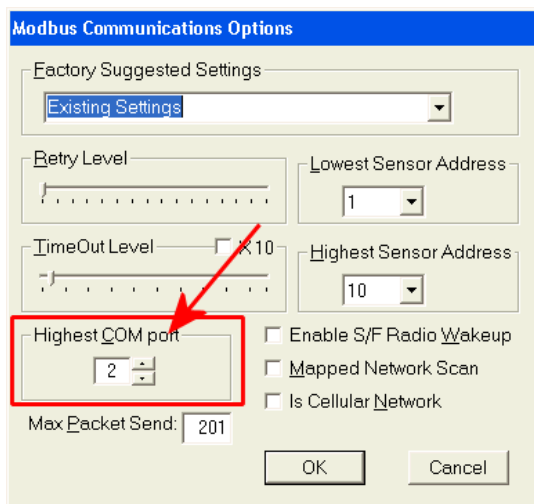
Modbus Communications Options

Factory Suggested Settings

Existing Settings

Retry Level

Lowest Sensor Address

1

TimeOut Level

X10

Highest Sensor Address

10

Highest COM port

2

Enable S/F Radio Wakeup

Mapped Network Scan

Is Cellular Network

Max Packet Send:

201

OK

Cancel